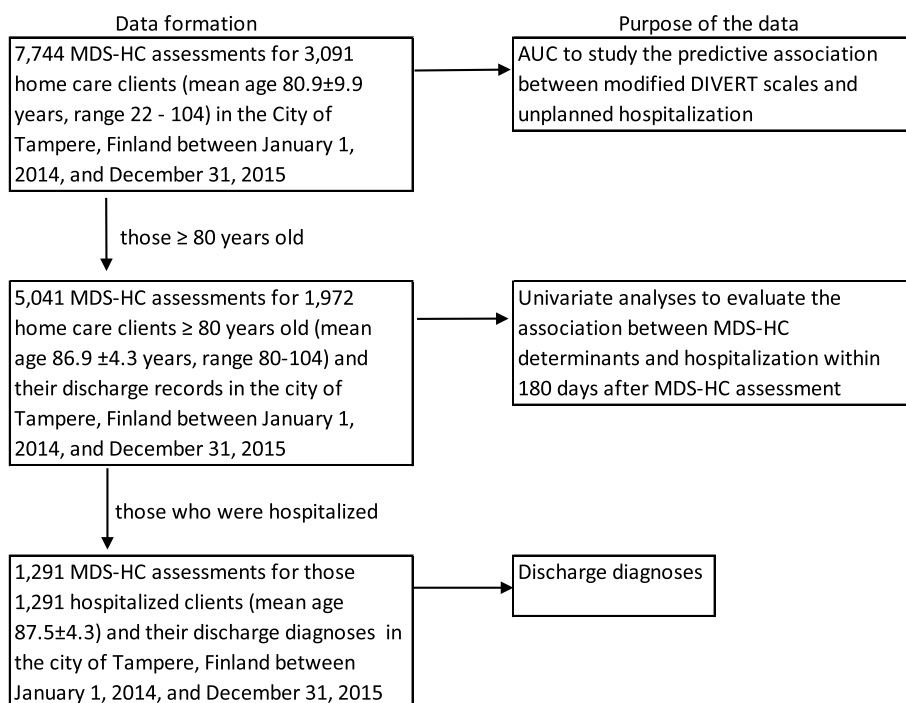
Data formation

Purpose of the data

7,744 MDS-HC assessments for 3,091 home care clients (mean age 80.9±9.9 years, range 22 - 104) in the City of Tampere, Finland between January 1, 2014, and December 31, 2015

AUC to study the predictive association between modified DIVERT scales and unplanned hospitalization

those ≥ 80 years old

5,041 MDS-HC assessments for 1,972 home care clients ≥ 80 years old (mean age 86.9 ±4.3 years, range 80-104) and their discharge records in the city of Tampere, Finland between January 1, 2014, and December 31, 2015

Univariate analyses to evaluate the association between MDS-HC determinants and hospitalization within 180 days after MDS-HC assessment

those who were hospitalized

1,291 MDS-HC assessments for those 1,291 hospitalized clients (mean age 87.5±4.3) and their discharge diagnoses in the city of Tampere, Finland between January 1, 2014, and December 31, 2015

Discharge diagnoses